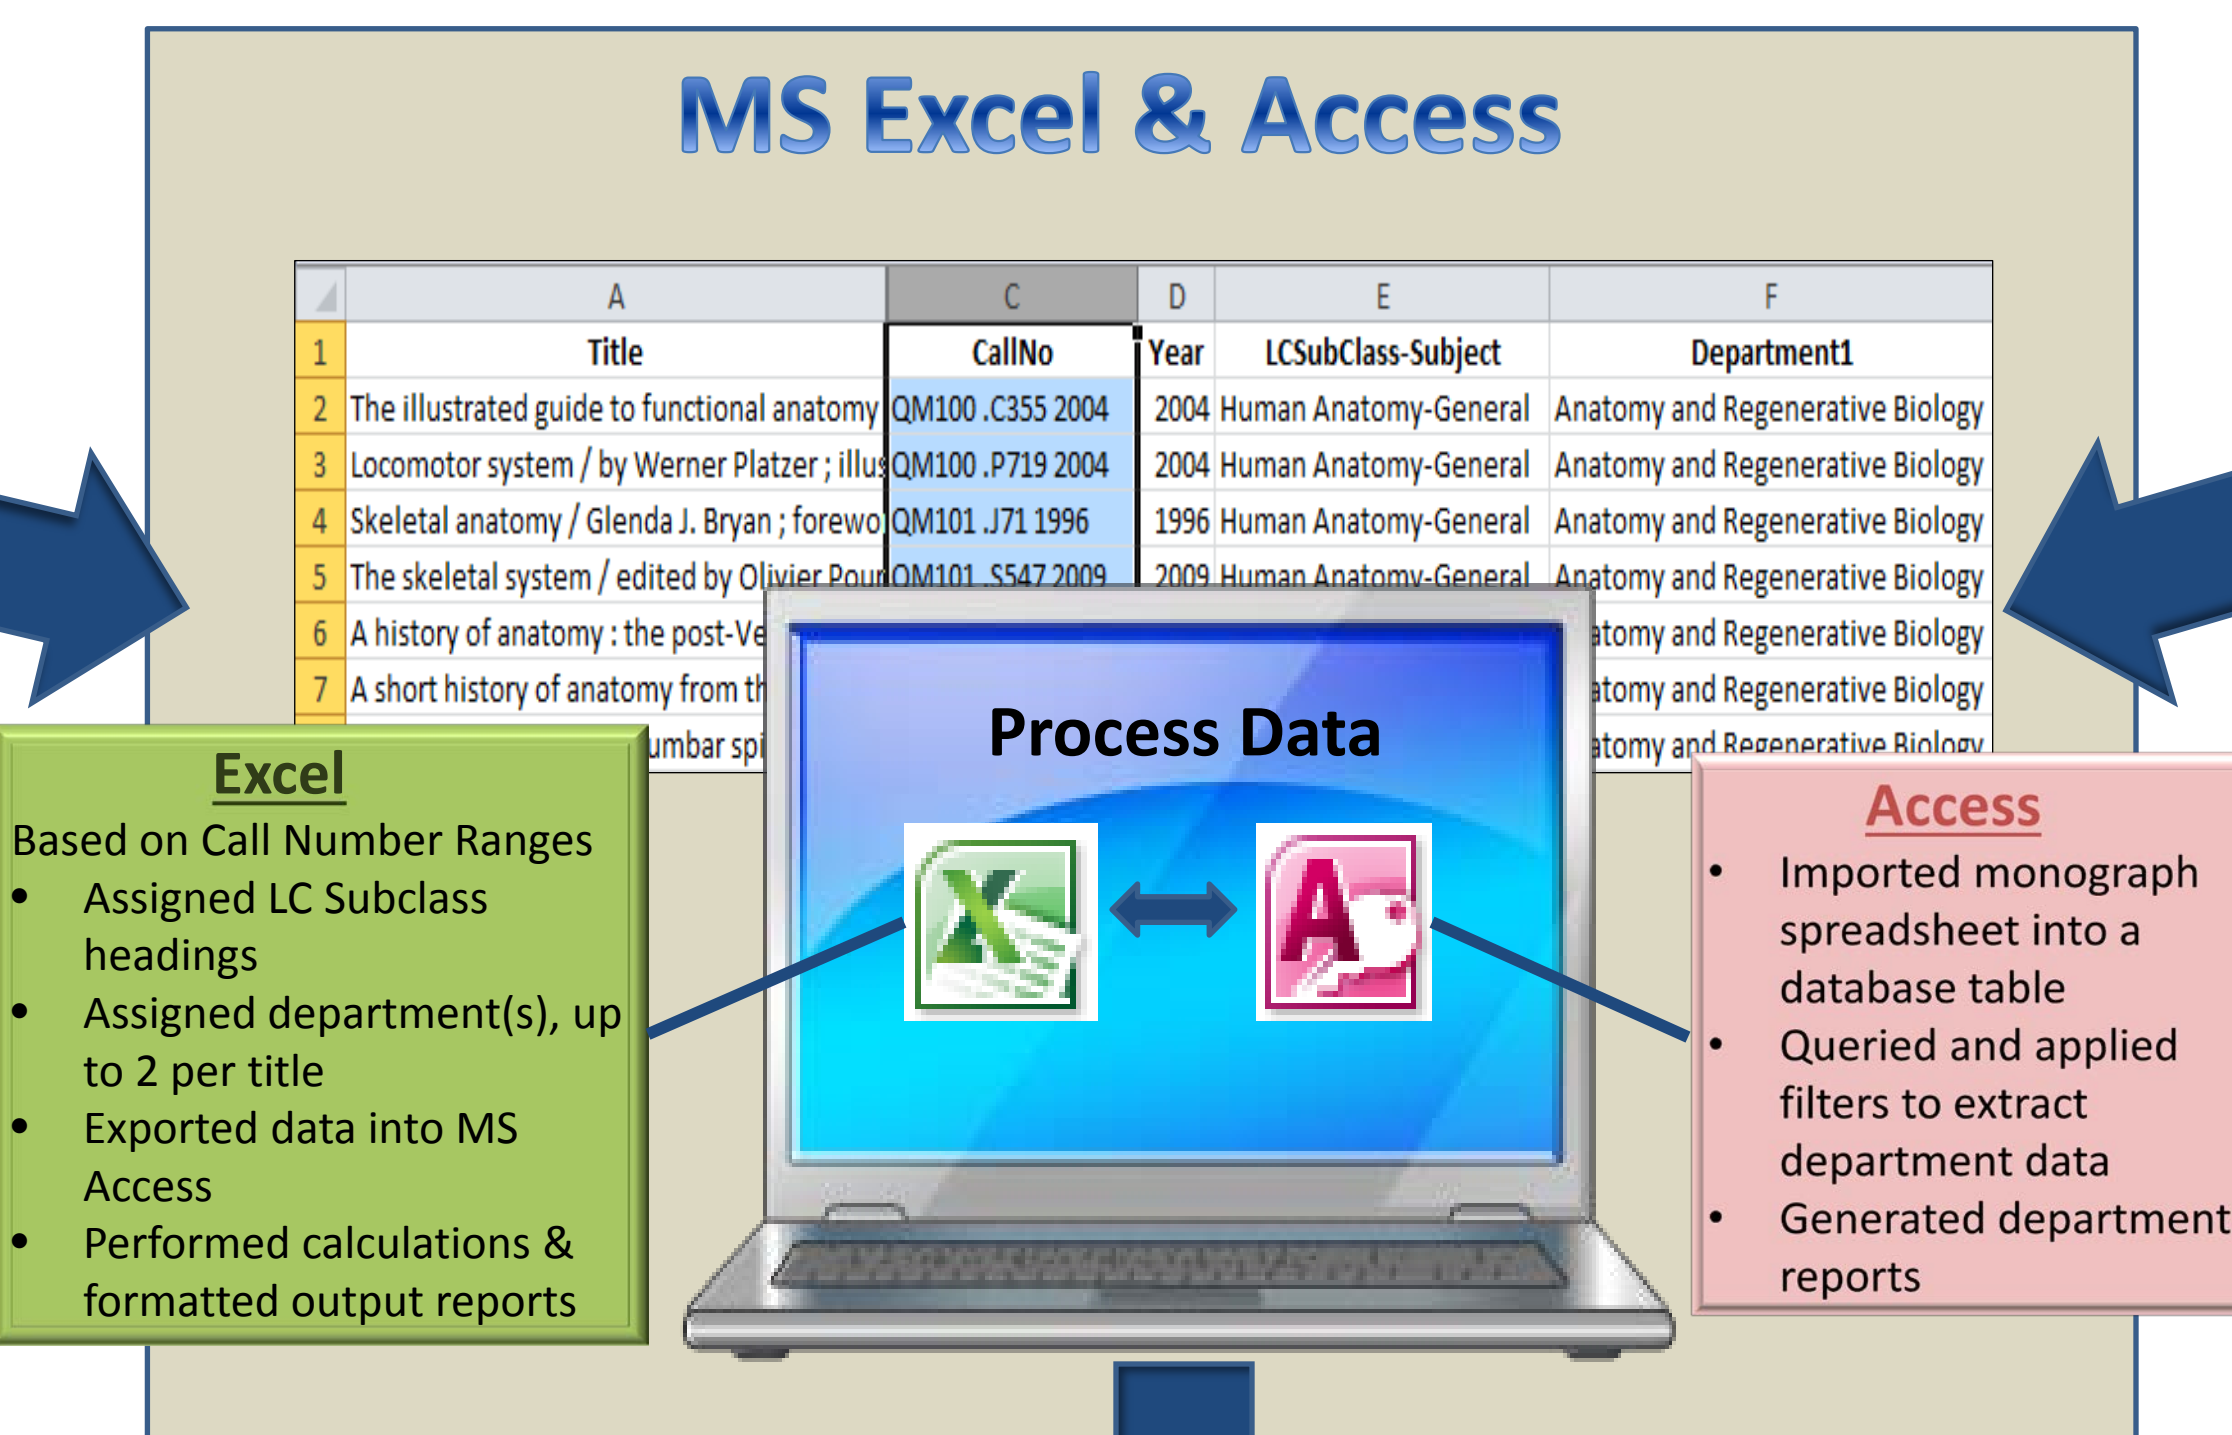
MS Excel & Access

| | A | C | D | E | F |
|---|---|---|---|---|---|
| 1 | Title | CallNo | Year | LCSubClass-Subject | Department1 |
| 2 | The illustrated guide to functional anatomy | QM100 .C355 2004 | 2004 | Human Anatomy-General | Anatomy and Regenerative Biology |
| 3 | Locomotor system / by Werner Platzer ; illus | QM100 .P719 2004 | 2004 | Human Anatomy-General | Anatomy and Regenerative Biology |
| 4 | Skeletal anatomy / Glenda J. Bryan ; forewo | QM101 .J71 1996 | 1996 | Human Anatomy-General | Anatomy and Regenerative Biology |
| 5 | The skeletal system / edited by Olivier Pour | QM101 .S547 2009 | 2009 | Human Anatomy-General | Anatomy and Regenerative Biology |
| 6 | A history of anatomy : the post-Ve | | | | atomy and Regenerative Biology |
| 7 | A short history of anatomy from th | | | | atomy and Regenerative Biology |
| | umbar spi | | | | atomy and Regenerative Biology |

Process Data

Excel
Based on Call Number Ranges
• Assigned LC Subclass headings
• Assigned department(s), up to 2 per title
• Exported data into MS Access
• Performed calculations & formatted output reports

Access
• Imported monograph spreadsheet into a database table
• Queried and applied filters to extract department data
• Generated department reports